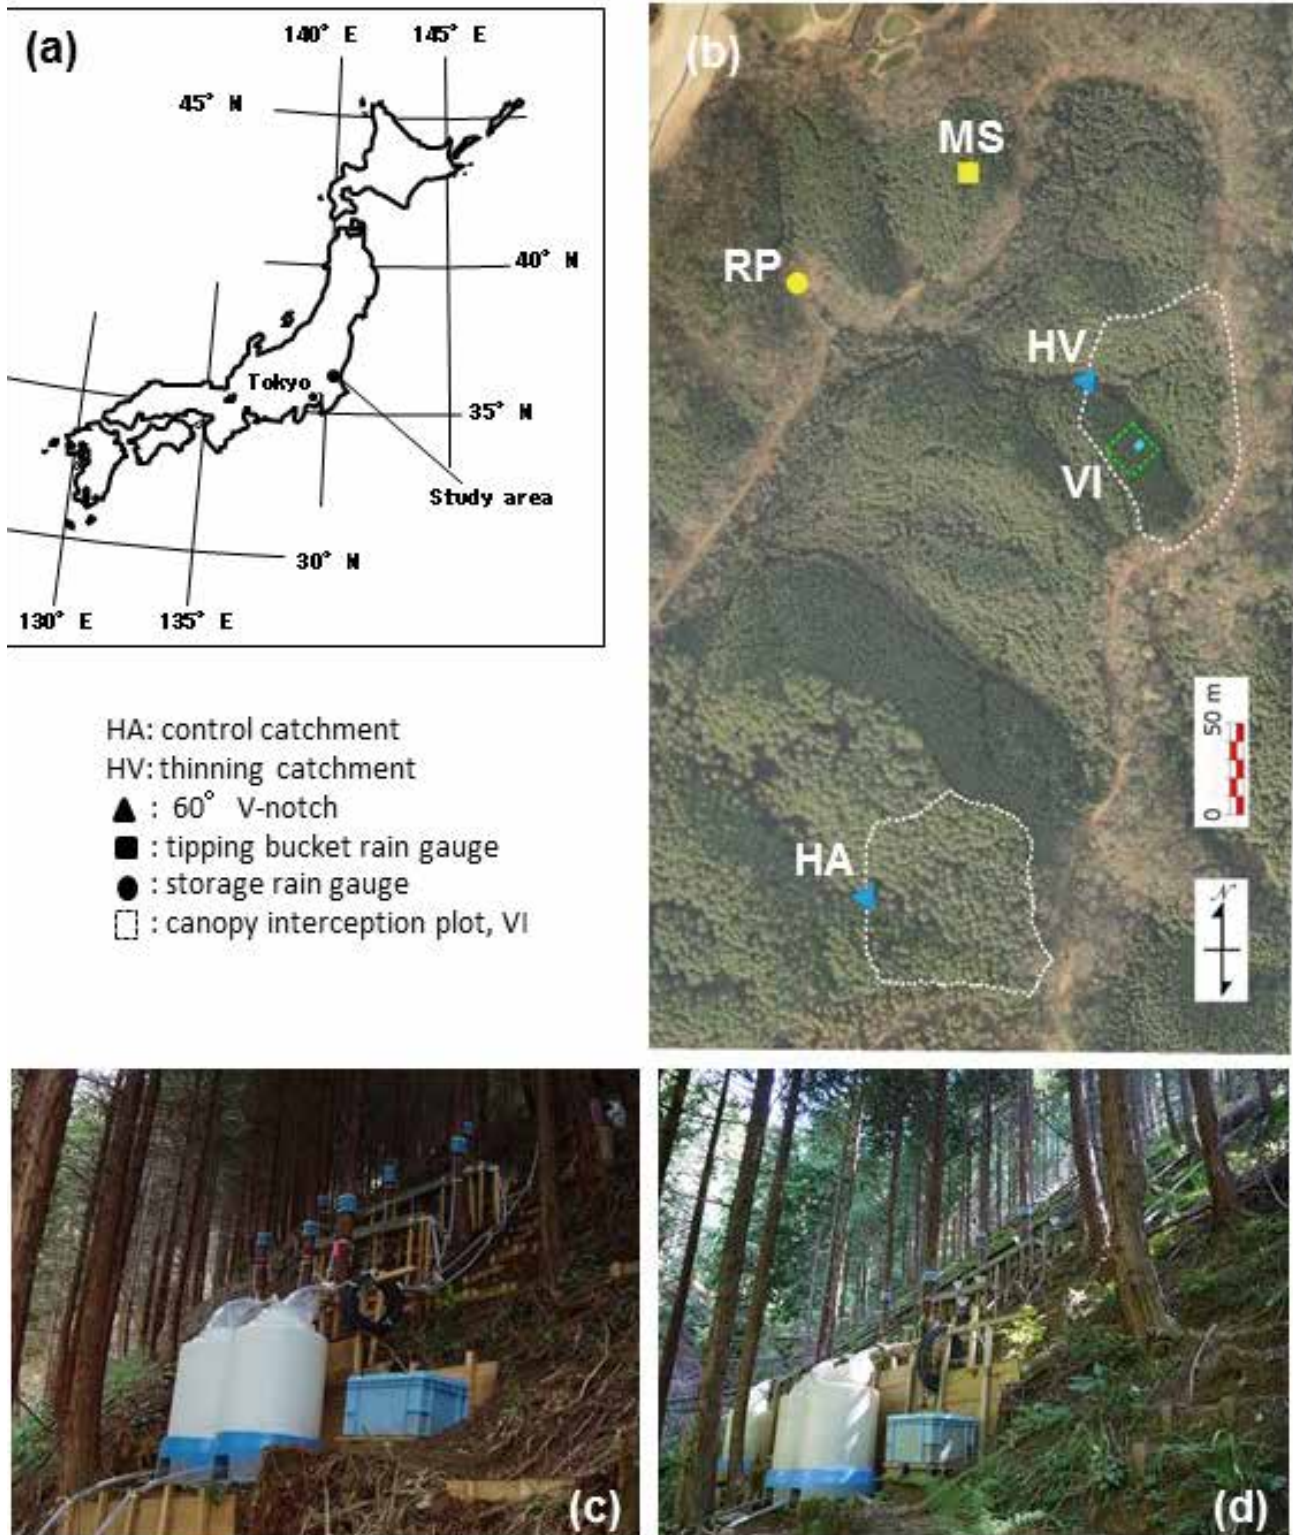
(a)

140° E 145° E

45° N

40° N

Tokyo

35° N

Study area

30° N

130° E 135° E

HA: control catchment
HV: thinning catchment
▲ : 60° V-notch
■ : tipping bucket rain gauge
● : storage rain gauge
⬚ : canopy interception plot, VI

(b)

MS

RP

HV

VI

HA

0 50 m

N

(c)

(d)